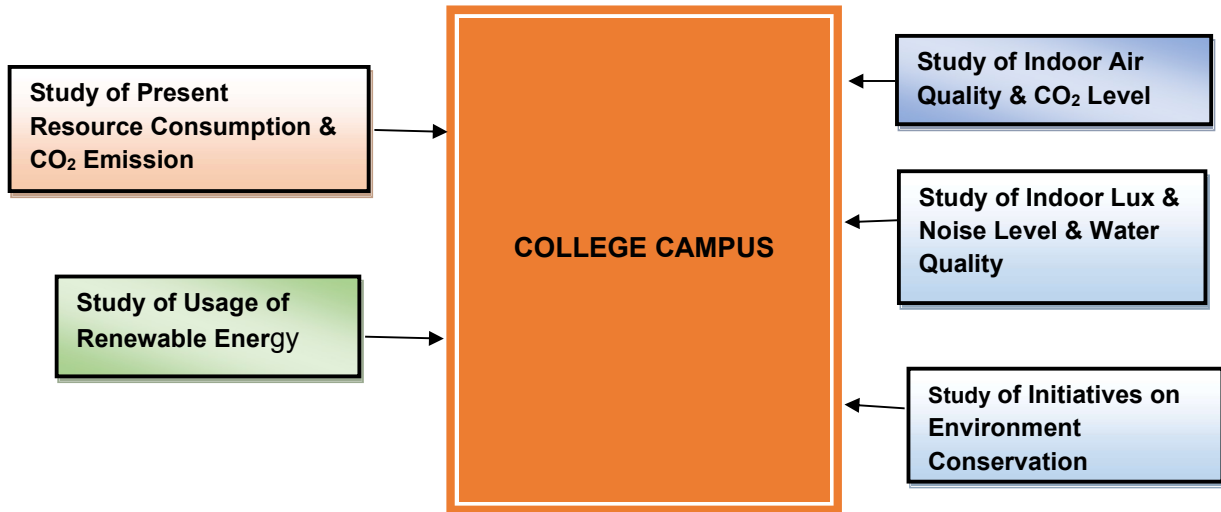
Study of Present Resource Consumption & $CO_2$ Emission

Study of Usage of Renewable Energy

COLLEGE CAMPUS

Study of Indoor Air Quality & $CO_2$ Level

Study of Indoor Lux & Noise Level & Water Quality

Study of Initiatives on Environment Conservation